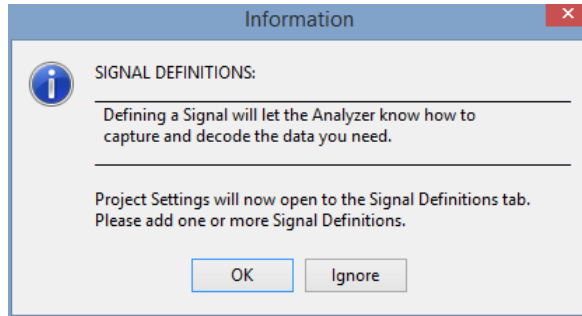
Information

SIGNAL DEFINITIONS:

Defining a Signal will let the Analyzer know how to capture and decode the data you need.

Project Settings will now open to the Signal Definitions tab. Please add one or more Signal Definitions.

OK

Ignore